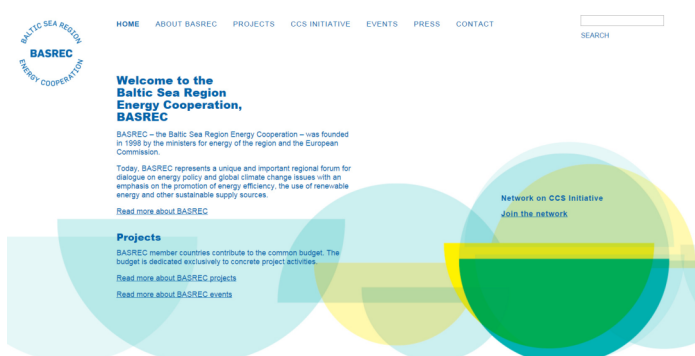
BALTIC SEA REGION
BASREC
ENERGY COOPERATION

HOME ABOUT BASREC PROJECTS CCS INITIATIVE EVENTS PRESS CONTACT

SEARCH

Welcome to the Baltic Sea Region Energy Cooperation, BASREC

BASREC – the Baltic Sea Region Energy Cooperation – was founded in 1998 by the ministers for energy of the region and the European Commission.

Today, BASREC represents a unique and important regional forum for dialogue on energy policy and global climate change issues with an emphasis on the promotion of energy efficiency, the use of renewable energy and other sustainable supply sources.

Read more about BASREC

Projects

BASREC member countries contribute to the common budget. The budget is dedicated exclusively to concrete project activities.

Read more about BASREC projects

Read more about BASREC events

Network on CCS Initiative

Join the network